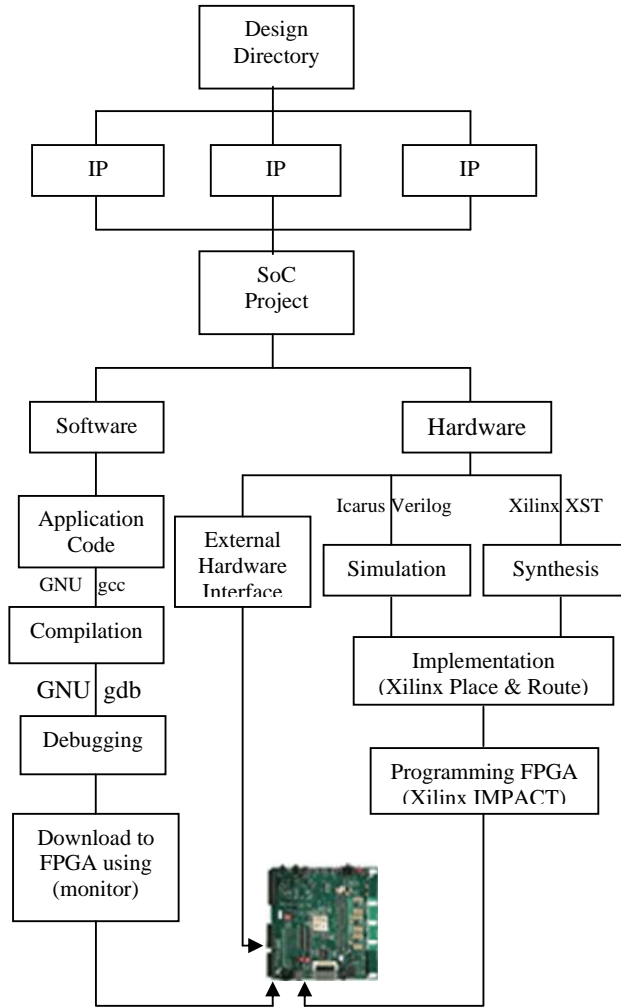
Design Directory

IP

IP

IP

SoC Project

Software

Hardware

Application Code

GNU gcc

Compilation

GNU gdb

Debugging

Download to FPGA using (monitor)

External Hardware Interface

Icarus Verilog

Xilinx XST

Simulation

Synthesis

Implementation (Xilinx Place & Route)

Programming FPGA (Xilinx IMPACT)